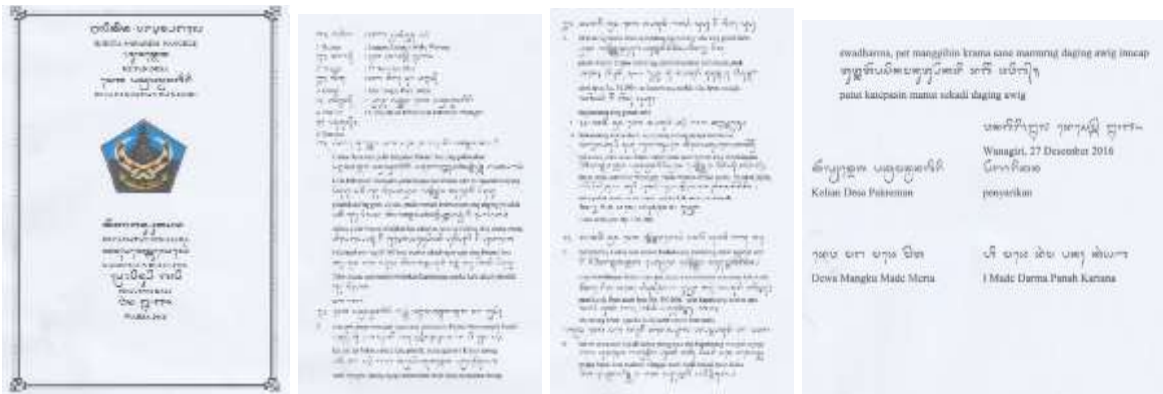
swadharma, pet manggihin krama sane mamurug daging awig inucap

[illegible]

patut kaupasin manut sekadi daging awig

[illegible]

Wanagiri, 27 Desember 2016

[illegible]

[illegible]

Kelian Desa Pakraman

penyarikan

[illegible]

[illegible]

Dewa Mangku Made Merta

I Made Darma Panah Kartana